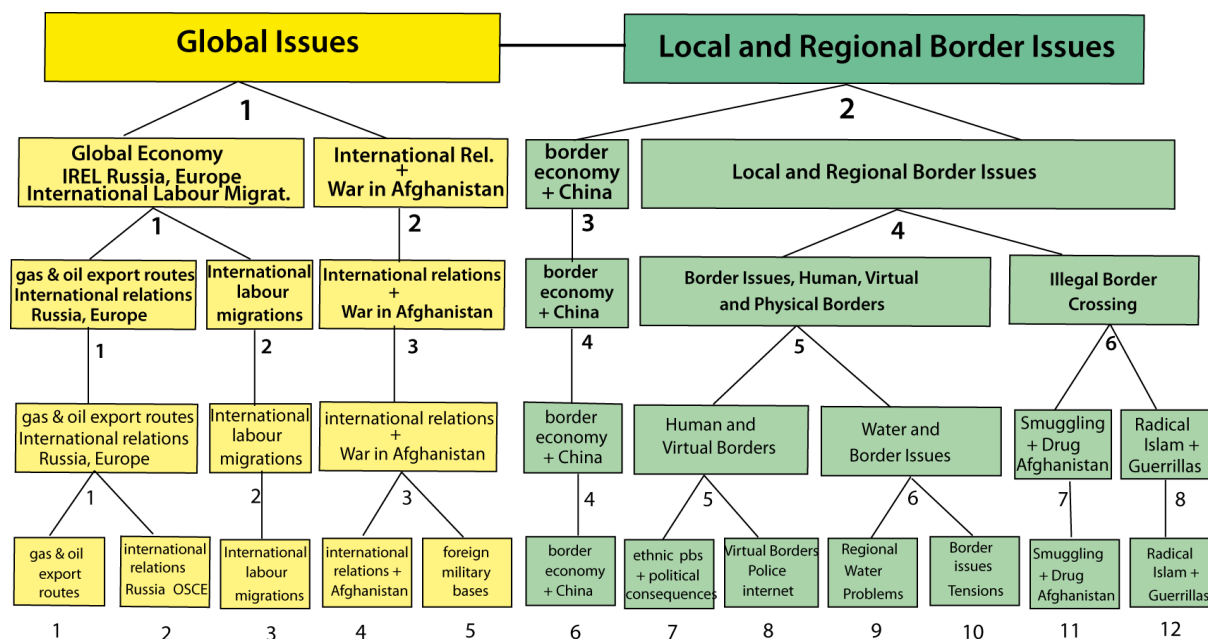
Global Issues

Local and Regional Border Issues

1

2

Global Economy IREL Russia, Europe International Labour Migrat.

International Rel. + War in Afghanistan

border economy + China

Local and Regional Border Issues

1

2

3

4

gas & oil export routes International relations Russia, Europe

International labour migrations

International relations + War in Afghanistan

border economy + China

Border Issues, Human, Virtual and Physical Borders

Illegal Border Crossing

1

2

3

4

5

6

gas & oil export routes International relations Russia, Europe

International labour migrations

international relations + War in Afghanistan

border economy + China

Human and Virtual Borders

Water and Border Issues

Smuggling + Drug Afghanistan

Radical Islam + Guerrillas

1

2

3

4

5

6

7

8

gas & oil export routes

international relations Russia OSCE

International labour migrations

international relations + Afghanistan

foreign military bases

border economy + China

ethnic pbs + political consequences

Virtual Borders Police internet

Regional Water Problems

Border issues Tensions

Smuggling + Drug Afghanistan

Radical Islam + Guerrillas

1 2 3 4 5 6 7 8 9 10 11 12